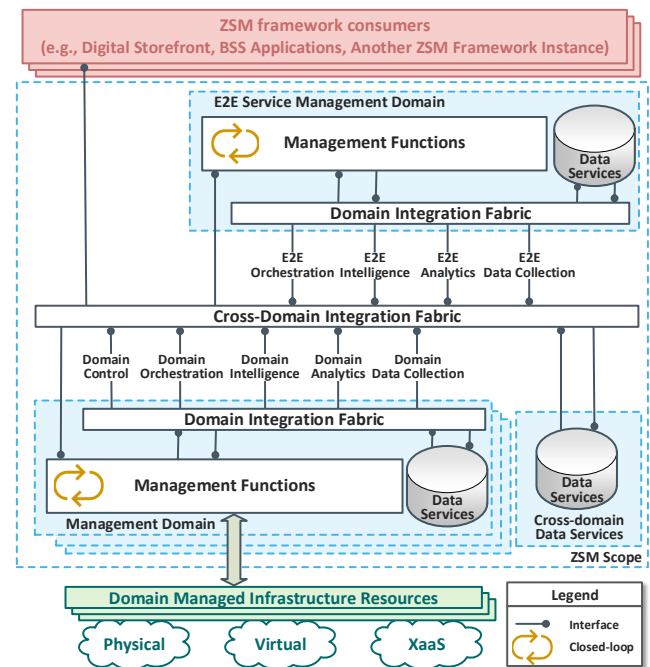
ZSM framework consumers
(e.g., Digital Storefront, BSS Applications, Another ZSM Framework Instance)

E2E Service Management Domain

Management Functions

Data Services

Domain Integration Fabric

E2E Orchestration

E2E Intelligence

E2E Analytics

E2E Data Collection

Cross-Domain Integration Fabric

Domain Control

Domain Orchestration

Domain Intelligence

Domain Analytics

Domain Data Collection

Domain Integration Fabric

Management Functions

Data Services

Management Domain

Data Services

Cross-domain Data Services

ZSM Scope

Domain Managed Infrastructure Resources

Physical

Virtual

XaaS

Legend

Interface

Closed-loop